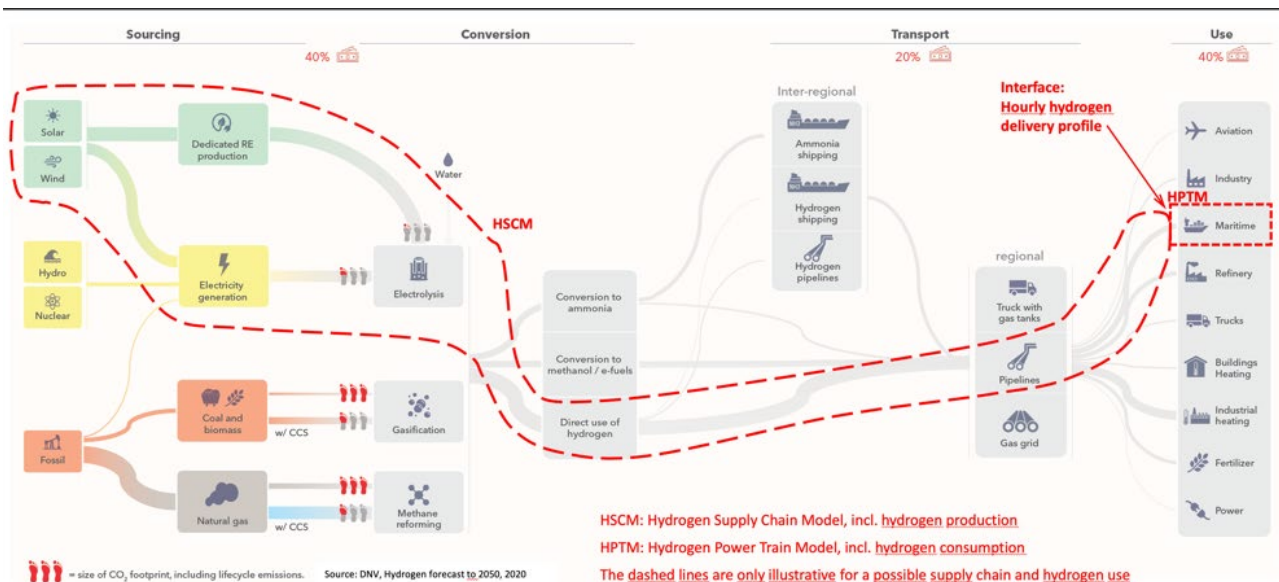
Sourcing

40%

Conversion

Transport

20%

Use

40%

Solar

Wind

Dedicated RE production

Water

Hydro

Nuclear

Electricity generation

Electrolysis

Fossil

Coal and biomass

w/ CCS

Gasification

Natural gas

w/ CCS

Methane reforming

HSCM

Conversion to ammonia

Conversion to methanol / e-fuels

Direct use of hydrogen

Inter-regional

Ammonia shipping

Hydrogen shipping

Hydrogen pipelines

regional

Truck with gas tanks

Pipelines

Gas grid

Interface: Hourly hydrogen delivery profile

HPTM

Aviation

Industry

Maritime

Refinery

Trucks

Buildings Heating

Industrial heating

Fertilizer

Power

= size of $CO_2$ footprint, including lifecycle emissions.

Source: DNV, Hydrogen forecast to 2050, 2020

HSCM: Hydrogen Supply Chain Model, incl. hydrogen production

HPTM: Hydrogen Power Train Model, incl. hydrogen consumption

The dashed lines are only illustrative for a possible supply chain and hydrogen use